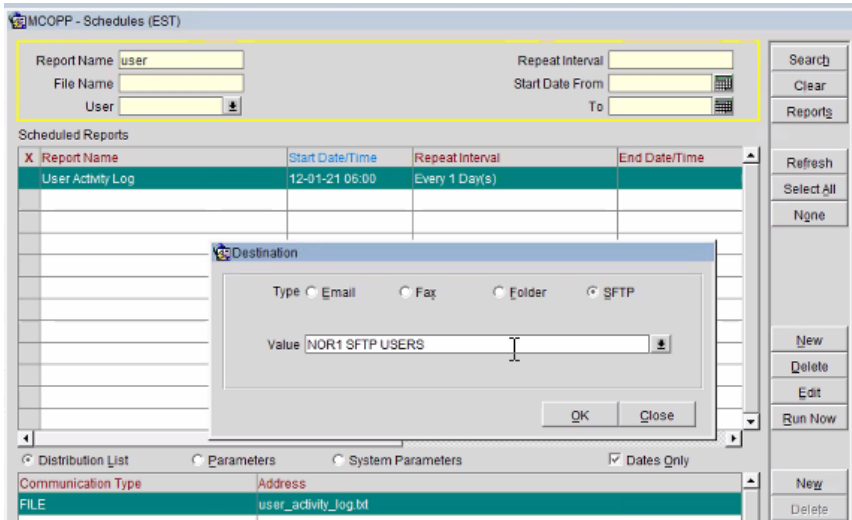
MCOPP - Schedules (EST)

Report Name user
File Name
User
Repeat Interval
Start Date From
To

Search
Clear
Reports

Scheduled Reports

| X | Report Name | Start Date/Time | Repeat Interval | End Date/Time |
|---|---|---|---|---|
| | User Activity Log | 12-01-21 06:00 | Every 1 Day(s) | |

Refresh
Select All
None

Destination

Type Email Fax Folder SFTP

Value NOR1 SFTP USERS

OK Close

New
Delete
Edit
Run Now

Distribution List Parameters System Parameters Dates Only

| Communication Type | Address |
|---|---|
| FILE | user_activity_log.txt |

New
Delete